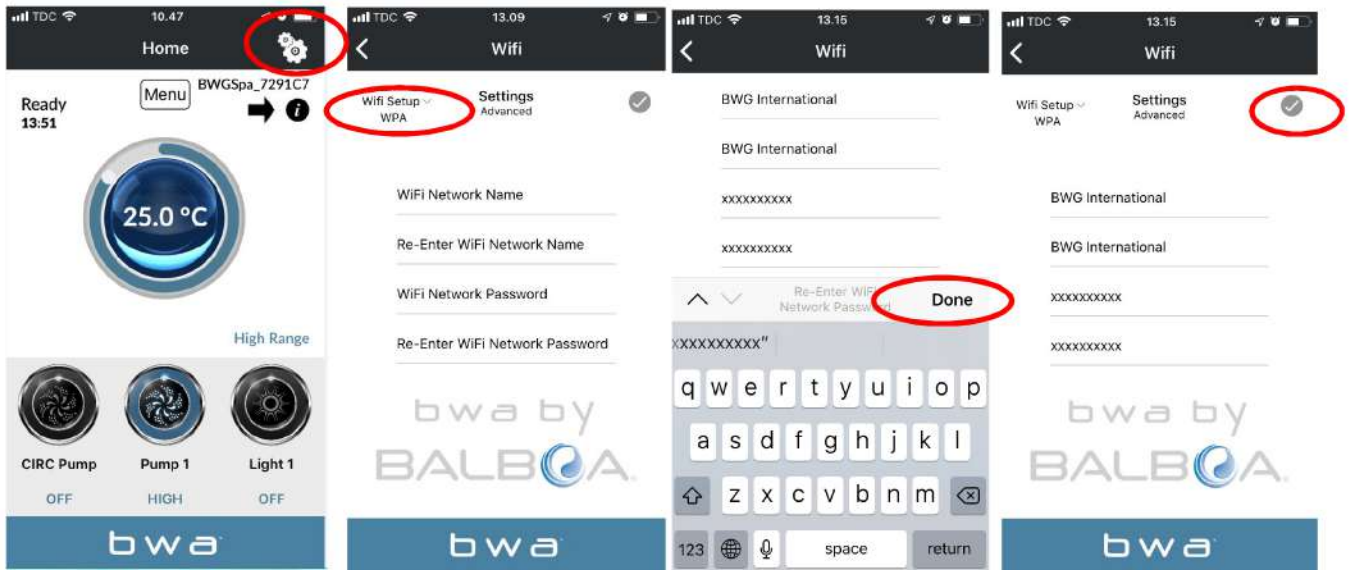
TDC 10.47
Home
Ready
13:51
Menu
BWGSpa_7291C7
25.0 °C
High Range
CIRC Pump
OFF
Pump 1
HIGH
Light 1
OFF
bwa

TDC 13.09
Wifi
Wifi Setup
WPA
Settings
Advanced
WiFi Network Name
Re-Enter WiFi Network Name
WiFi Network Password
Re-Enter WiFi Network Password
bwa by
BALBOA
bwa

TDC 13.15
Wifi
BWG International
BWG International
xxxxxxxxxx
xxxxxxxxxx
Re-Enter WiFi Network Password
Done
xxxxxxxxxx"
q w e r t y u i o p
a s d f g h j k l
z x c v b n m
123
space
return

TDC 13.15
Wifi
Wifi Setup
WPA
Settings
Advanced
BWG International
BWG International
xxxxxxxxxx
xxxxxxxxxx
bwa by
BALBOA
bwa